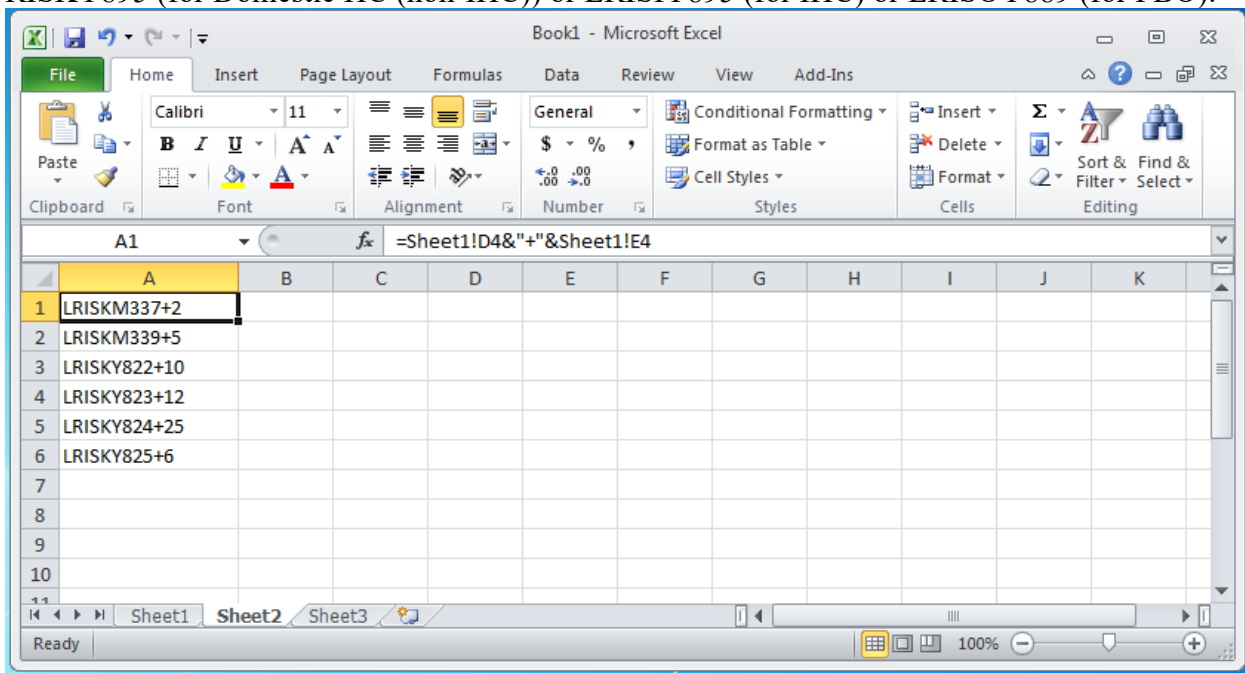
RISKY895 (for Domestic HC (non-IHC)) or LRISKY895 (for IHC) or LRISUY889 (for FBO).

Book1 - Microsoft Excel

File | Home | Insert | Page Layout | Formulas | Data | Review | View | Add-Ins

Paste
Clipboard
Calibri | 11
B I U A A
Font
Alignment
General
$ % ,
.00 .00
Number
Conditional Formatting
Format as Table
Cell Styles
Styles
Insert
Delete
Format
Cells
Σ
Sort & Filter
Find & Select
Editing

A1 | $f_x$ | =Sheet1!D4&"+"&Sheet1!E4

| | A | B | C | D | E | F | G | H | I | J | K |
|---|---|---|---|---|---|---|---|---|---|---|---|
| 1 | LRISKM337+2 | | | | | | | | | | |
| 2 | LRISKM339+5 | | | | | | | | | | |
| 3 | LRISKY822+10 | | | | | | | | | | |
| 4 | LRISKY823+12 | | | | | | | | | | |
| 5 | LRISKY824+25 | | | | | | | | | | |
| 6 | LRISKY825+6 | | | | | | | | | | |
| 7 | | | | | | | | | | | |
| 8 | | | | | | | | | | | |
| 9 | | | | | | | | | | | |
| 10 | | | | | | | | | | | |

Sheet1 | Sheet2 | Sheet3

Ready | 100%